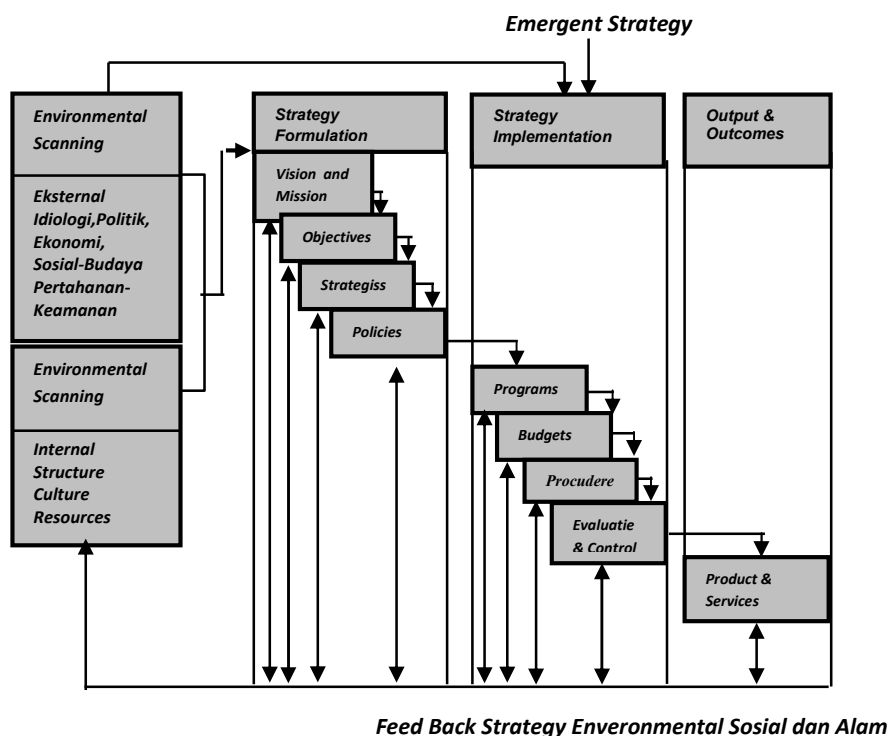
Emergent Strategy

Environmental Scanning

Eksternal Idiologi,Politik, Ekonomi, Sosial-Budaya Pertahanan-Keamanan

Environmental Scanning

Internal Structure Culture Resources

Strategy Formulation

Vision and Mission

Objectives

Strategiss

Policies

Strategy Implementation

Programs

Budgets

Procudere

Evaluatie & Control

Output & Outcomes

Product & Services

Feed Back Strategy Enveronmental Sosial dan Alam